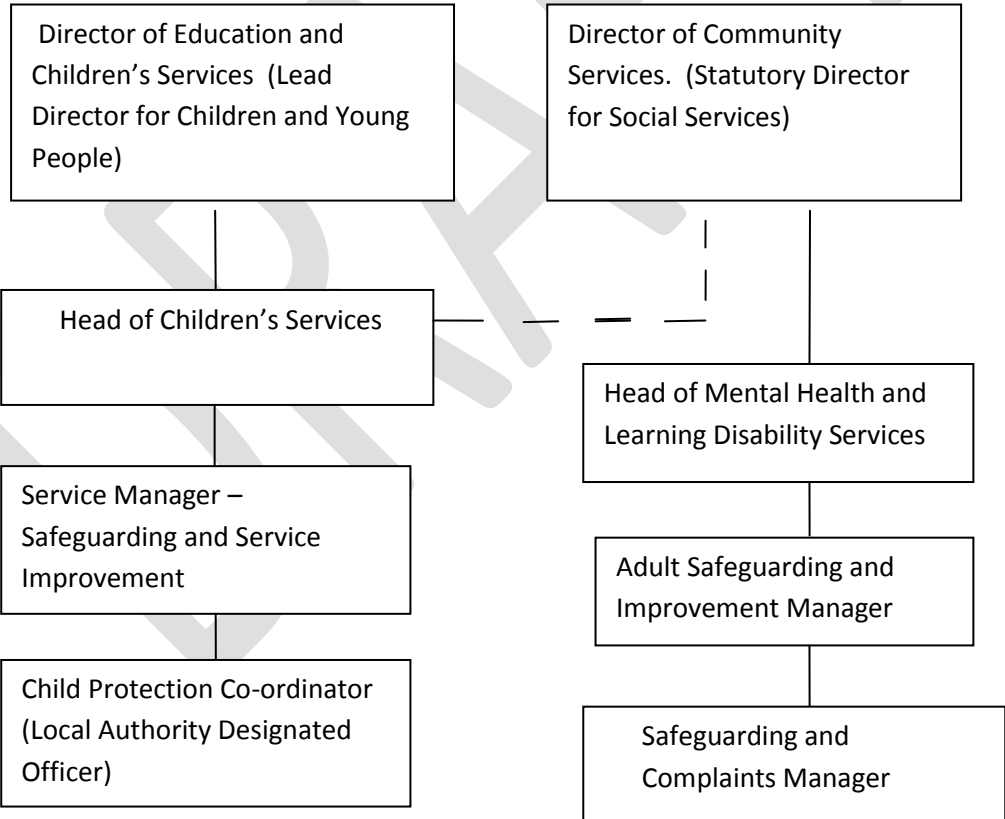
Director of Education and Children's Services (Lead Director for Children and Young People)

Director of Community Services. (Statutory Director for Social Services)

Head of Children's Services

Head of Mental Health and Learning Disability Services

Service Manager – Safeguarding and Service Improvement

Adult Safeguarding and Improvement Manager

Child Protection Co-ordinator (Local Authority Designated Officer)

Safeguarding and Complaints Manager